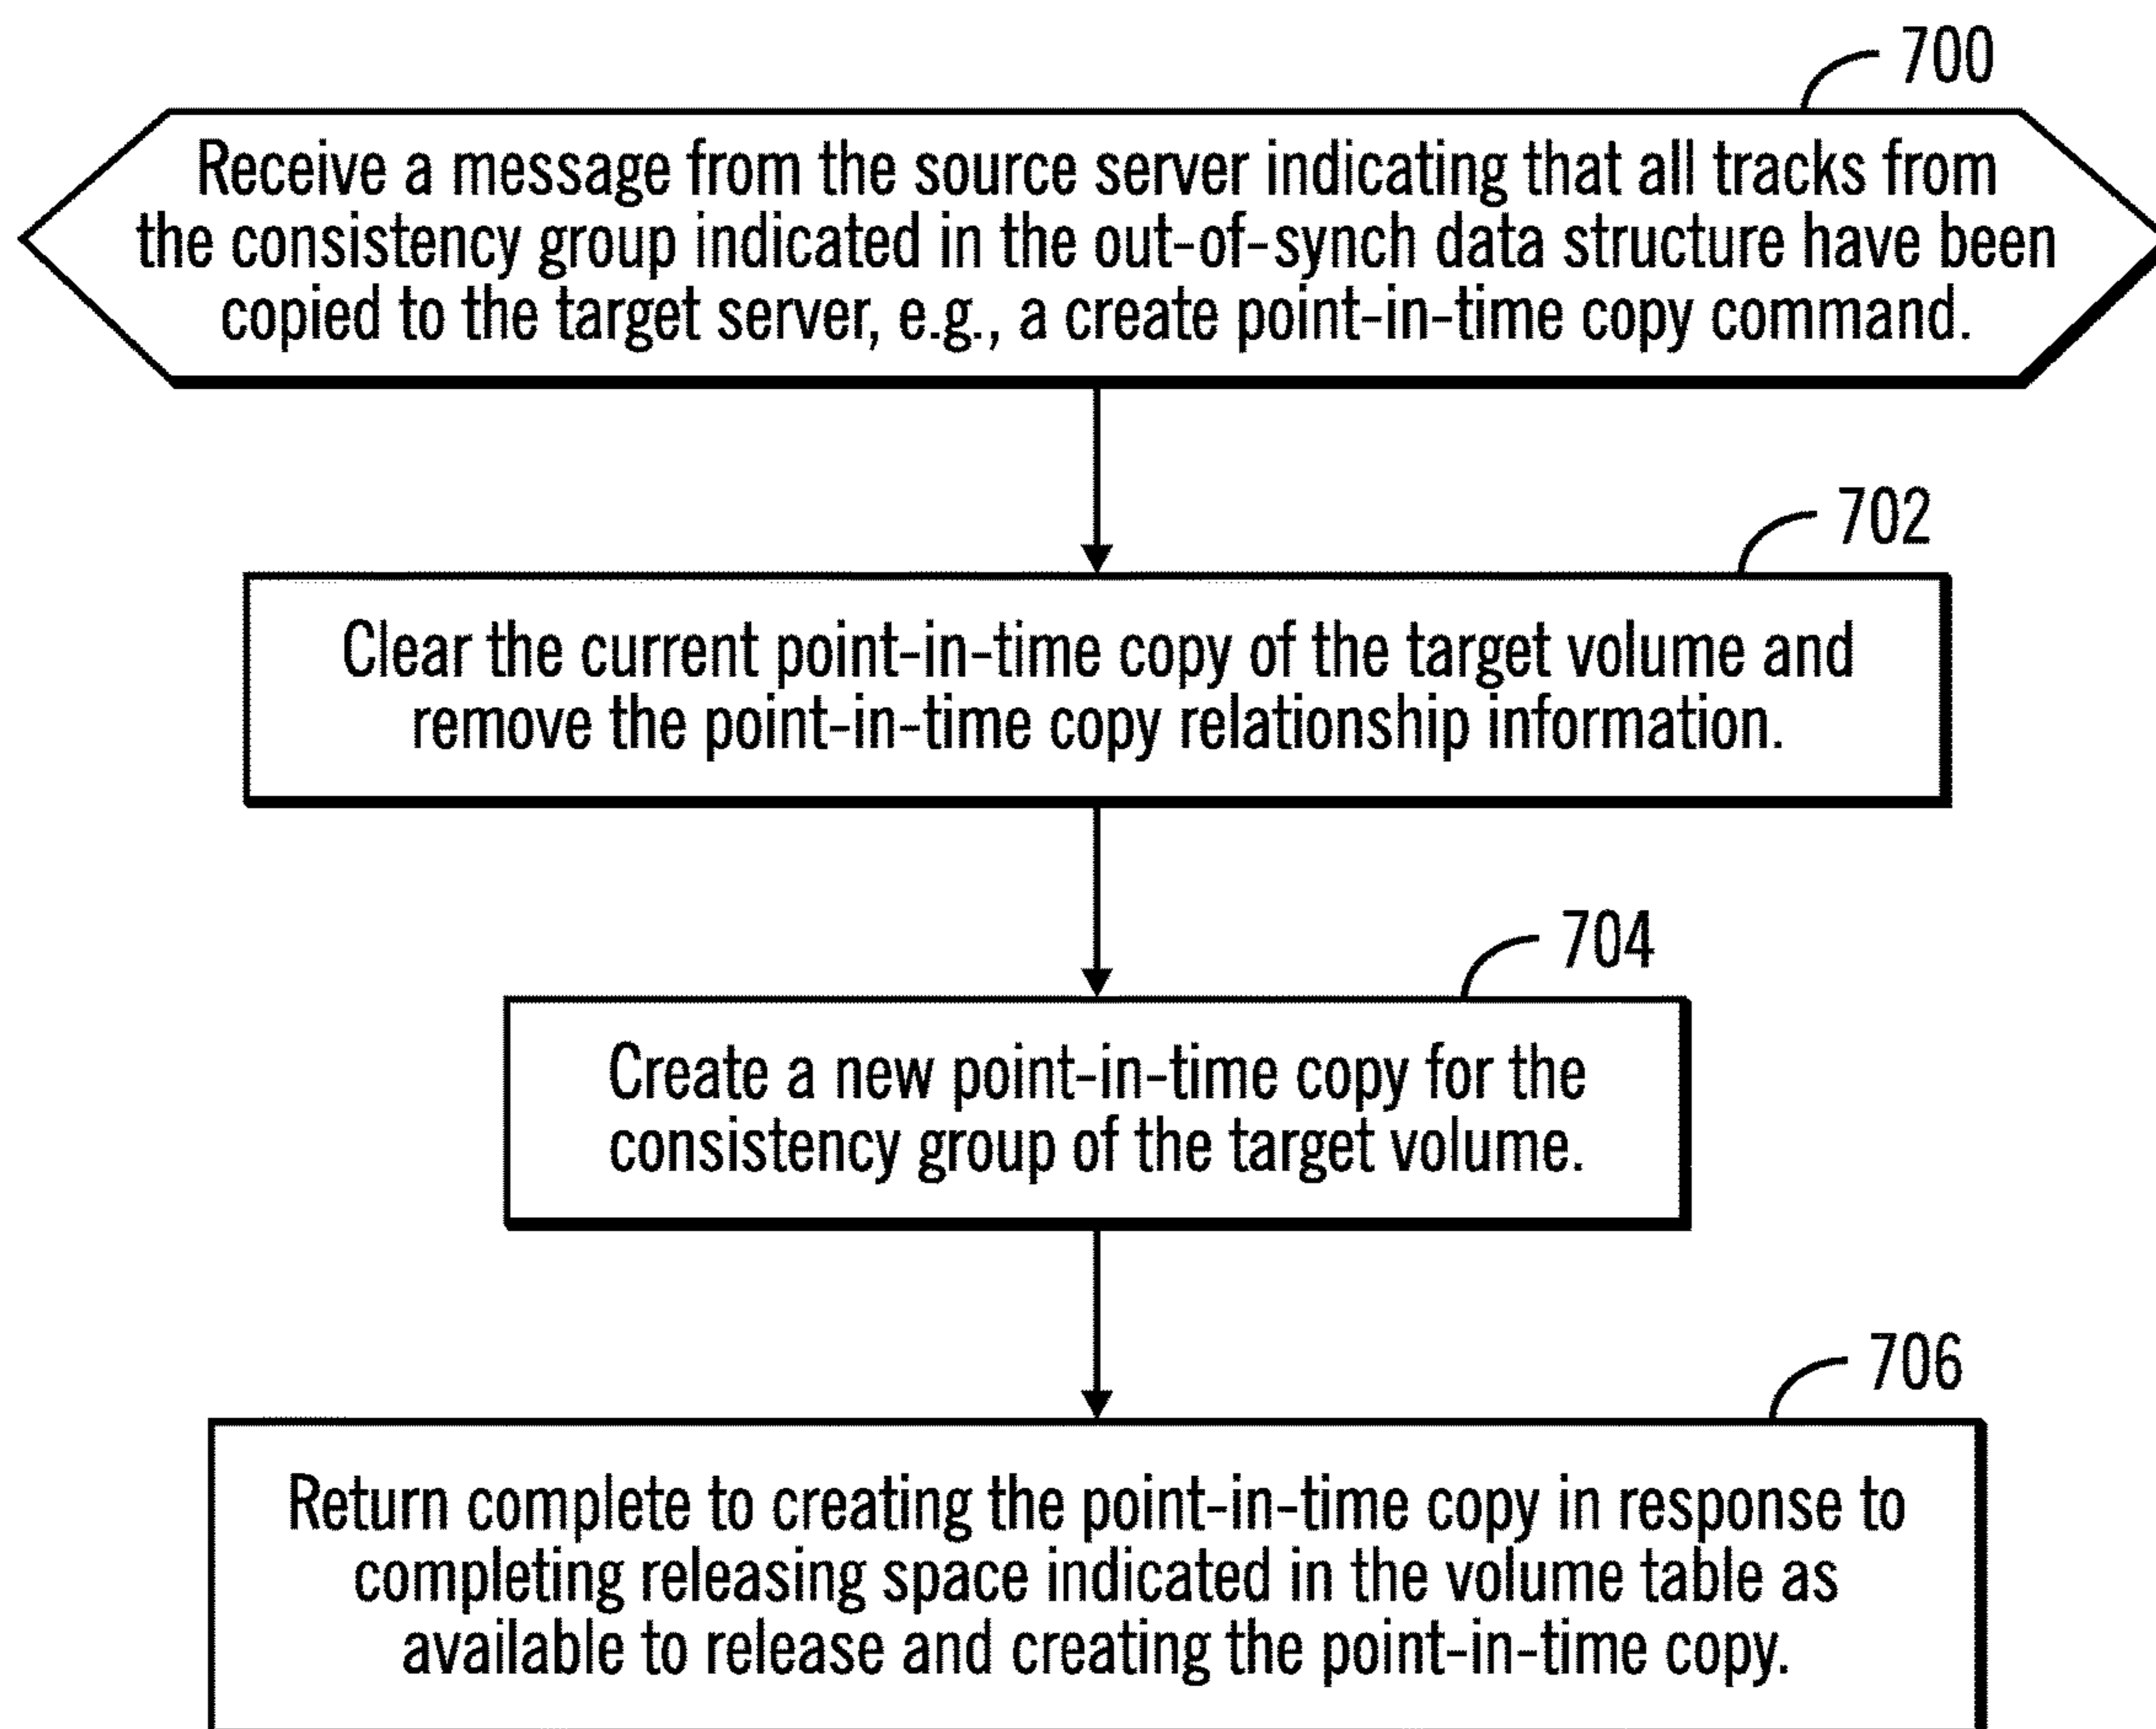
700

Receive a message from the source server indicating that all tracks from the consistency group indicated in the out-of-synch data structure have been copied to the target server, e.g., a create point-in-time copy command.

702

Clear the current point-in-time copy of the target volume and remove the point-in-time copy relationship information.

704

Create a new point-in-time copy for the consistency group of the target volume.

706

Return complete to creating the point-in-time copy in response to completing releasing space indicated in the volume table as available to release and creating the point-in-time copy.